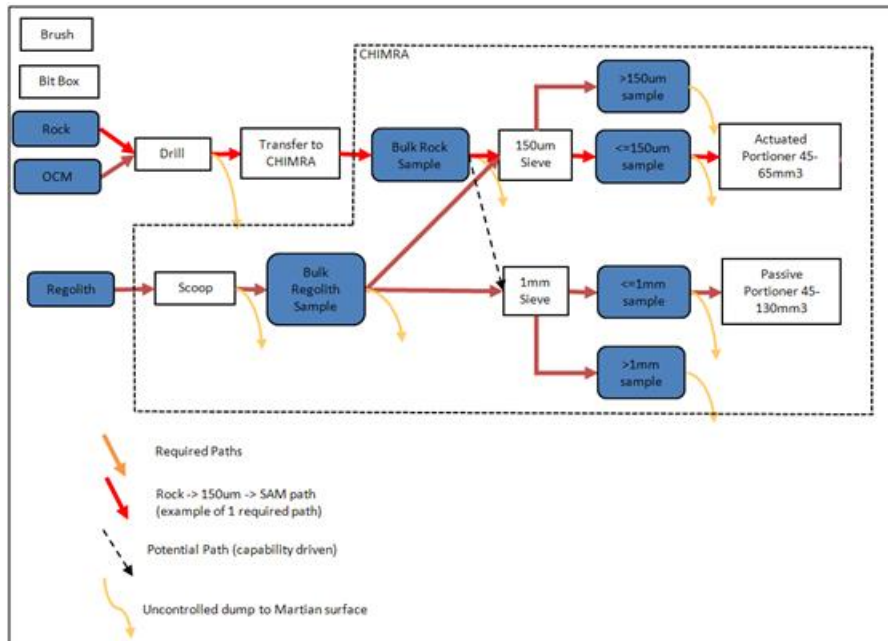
Brush

Bit Box

CHIMRA

Rock

OCM

Drill

Transfer to CHIMRA

Bulk Rock Sample

150um Sieve

>150um sample

<=150um sample

Actuated Portioner 45-65mm3

Regolith

Scoop

Bulk Regolith Sample

1mm Sieve

<=1mm sample

Passive Portioner 45-130mm3

>1mm sample

Required Paths

Rock -> 150um -> SAM path (example of 1 required path)

Potential Path (capability driven)

Uncontrolled dump to Martian surface